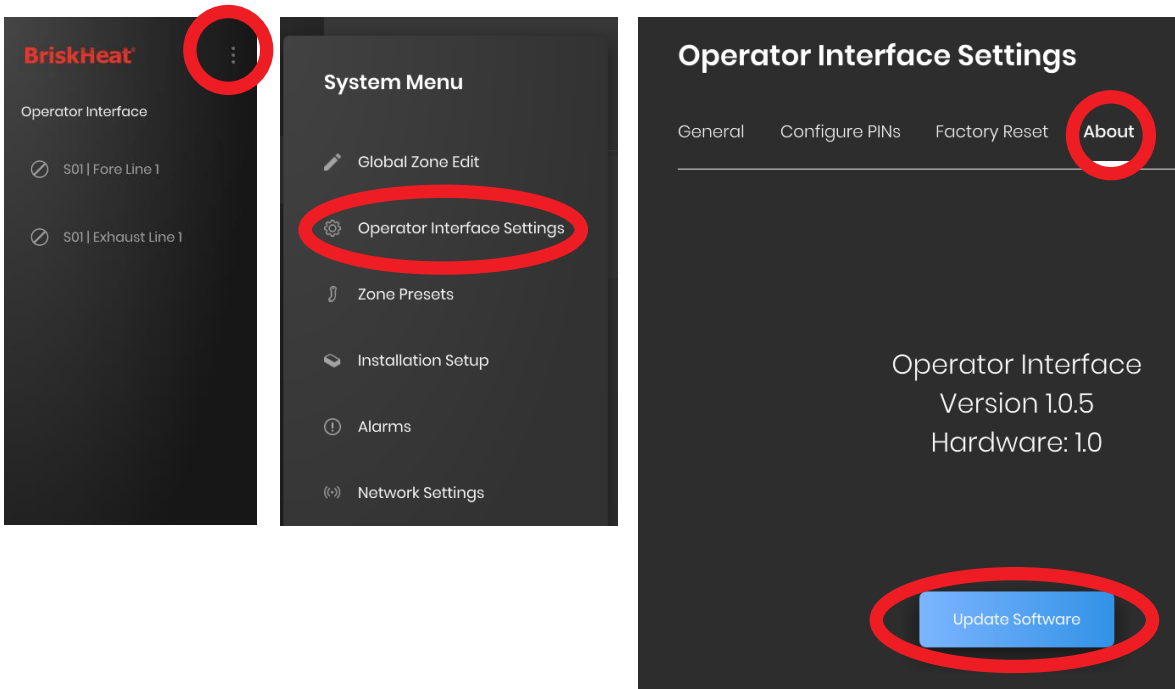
BriskHeat®

Operator Interface

S01 | Fore Line 1

S01 | Exhaust Line 1

System Menu

Global Zone Edit

Operator Interface Settings

Zone Presets

Installation Setup

Alarms

Network Settings

Operator Interface Settings

General Configure PINs Factory Reset About

Operator Interface
Version 1.0.5
Hardware: 1.0

Update Software